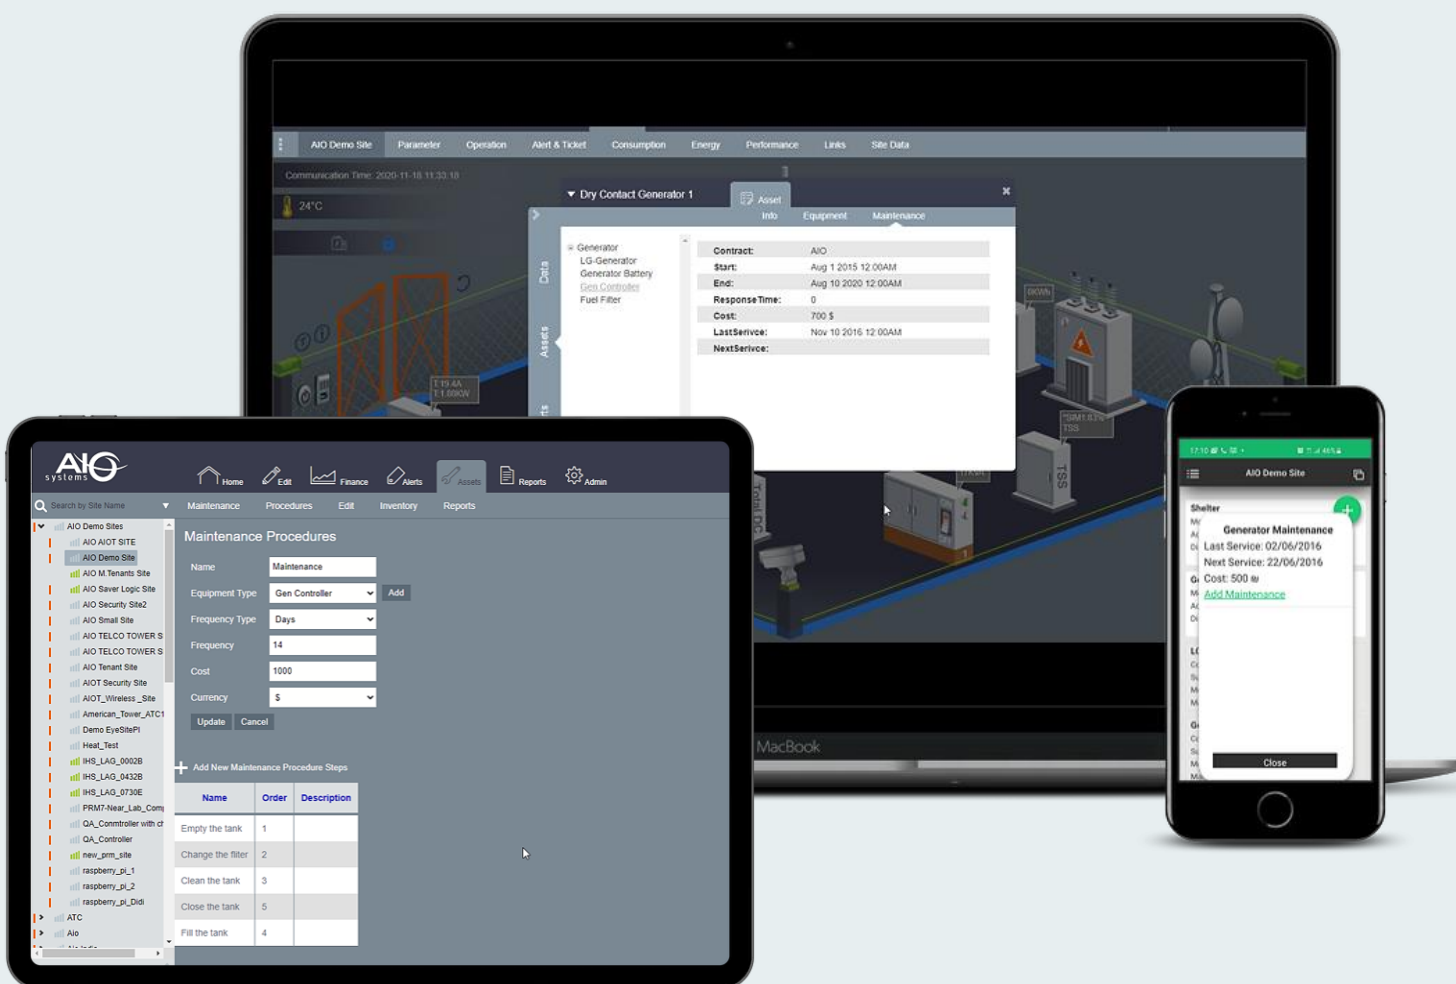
AIO Demo Site Parameter Operation Alert & Ticket Consumption Energy Performance Links Site Data

Communication Time: 2020-11-18 11:33:18

24°C

Dry Contact Generator 1

Asset

Info Equipment Maintenance

Data Assets

Generator
LG-Generator
Generator Battery
Gen Controller
Fuel Filter

| Contract: | AIO |
|---|---|
| Start: | Aug 1 2015 12:00AM |
| End: | Aug 10 2020 12:00AM |
| ResponseTime: | 0 |
| Cost: | 700 $ |
| LastSerivce: | Nov 10 2016 12:00AM |
| NextSerivce: | |

TSS

MacBook

AIO systems

Home Edit Finance Alerts Assets Reports Admin

Search by Site Name

Maintenance Procedures Edit Inventory Reports

AIO Demo Sites
AIO AIOT SITE
AIO Demo Site
AIO M.Tenants Site
AIO Saver Logic Site
AIO Security Site2
AIO Small Site
AIO TELCO TOWER S
AIO TELCO TOWER S
AIO Tenant Site
AIOT Security Site
AIOT_Wireless _Site
American_Tower_ATC1
Demo EyeSitePI
Heat_Test
IHS_LAG_0002B
IHS_LAG_0432B
IHS_LAG_0730E
PRM7-Near_Lab_Com
QA_Commtroller with c
QA_Controller
new_prm_site
raspberry_pi_1
raspberry_pi_2
raspberry_pi_Didi
ATC
Aio

Maintenance Procedures

Name Maintenance
Equipment Type Gen Controller Add
Frequency Type Days
Frequency 14
Cost 1000
Currency $
Update Cancel

Add New Maintenance Procedure Steps

| Name | Order | Description |
|---|---|---|
| Empty the tank | 1 | |
| Change the filter | 2 | |
| Clean the tank | 3 | |
| Close the tank | 5 | |
| Fill the tank | 4 | |

AIO Demo Site

Shelter

Generator Maintenance
Last Service: 02/06/2016
Next Service: 22/06/2016
Cost: 500
Add Maintenance

Close